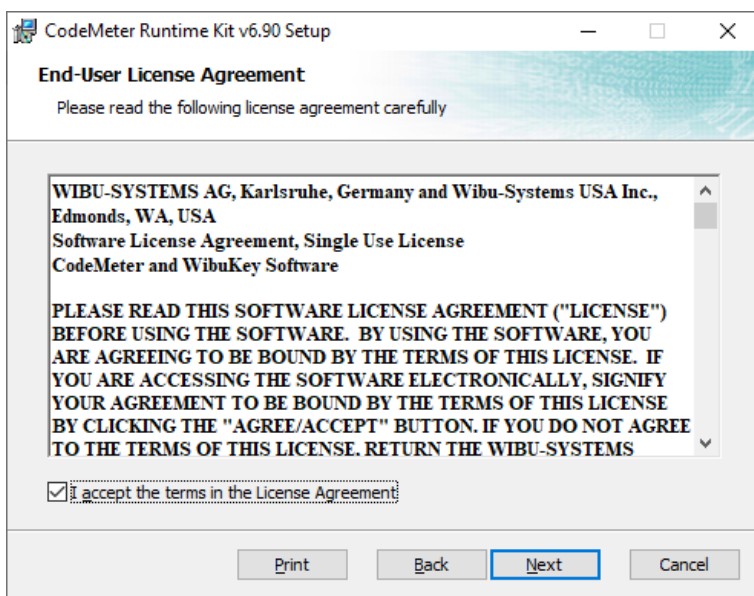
CodeMeter Runtime Kit v6.90 Setup

End-User License Agreement

Please read the following license agreement carefully

WIBU-SYSTEMS AG, Karlsruhe, Germany and Wibu-Systems USA Inc., Edmonds, WA, USA
Software License Agreement, Single Use License
CodeMeter and WibuKey Software

PLEASE READ THIS SOFTWARE LICENSE AGREEMENT ("LICENSE") BEFORE USING THE SOFTWARE. BY USING THE SOFTWARE, YOU ARE AGREEING TO BE BOUND BY THE TERMS OF THIS LICENSE. IF YOU ARE ACCESSING THE SOFTWARE ELECTRONICALLY, SIGNIFY YOUR AGREEMENT TO BE BOUND BY THE TERMS OF THIS LICENSE BY CLICKING THE "AGREE/ACCEPT" BUTTON. IF YOU DO NOT AGREE TO THE TERMS OF THIS LICENSE, RETURN THE WIBU-SYSTEMS

I accept the terms in the License Agreement

Print Back Next Cancel